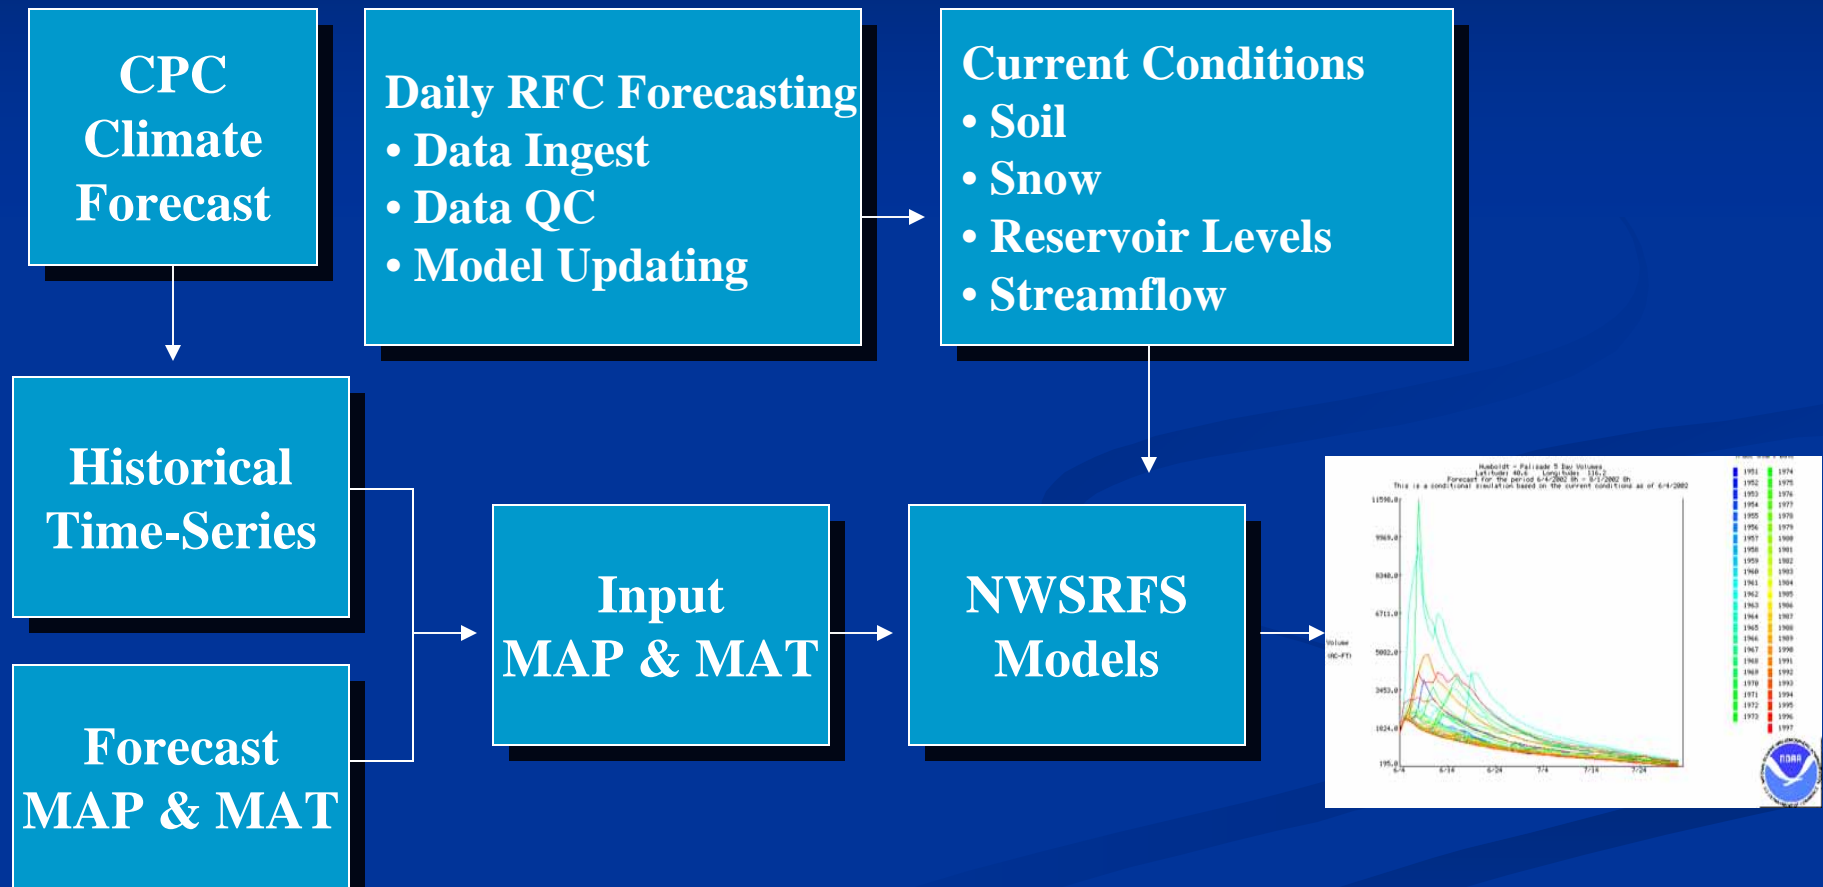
CPC Climate Forecast

Daily RFC Forecasting
• Data Ingest
• Data QC
• Model Updating

Current Conditions
• Soil
• Snow
• Reservoir Levels
• Streamflow

Historical Time-Series

Forecast MAP & MAT

Input MAP & MAT

NWSRFS Models

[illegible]

Volume (AC-FT)

1951 1952 1953 1954 1955 1956 1957 1958 1959 1960 1961 1962 1963 1964 1965 1966 1967 1968 1969 1970 1971 1972 1973

1974 1975 1976 1977 1978 1979 1980 1981 1982 1983 1984 1985 1986 1987 1988 1989 1990 1991 1992 1993 1994 1995 1996 1997

NOAA